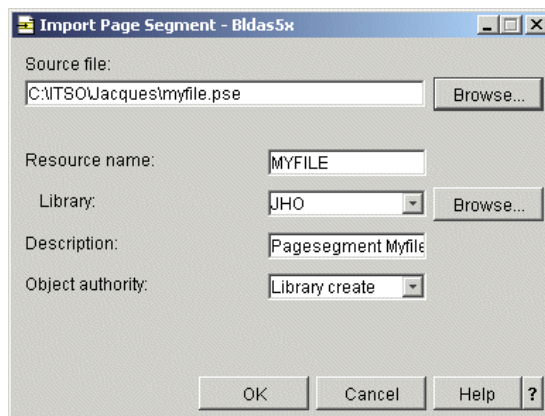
Import Page Segment - Bldas5x

Source file:

C:\ITSO\Jacques\myfile.pse

Browse...

Resource name:

MYFILE

Library:

JHO

Browse...

Description:

Pagesegment Myfile

Object authority:

Library create

OK

Cancel

Help

?